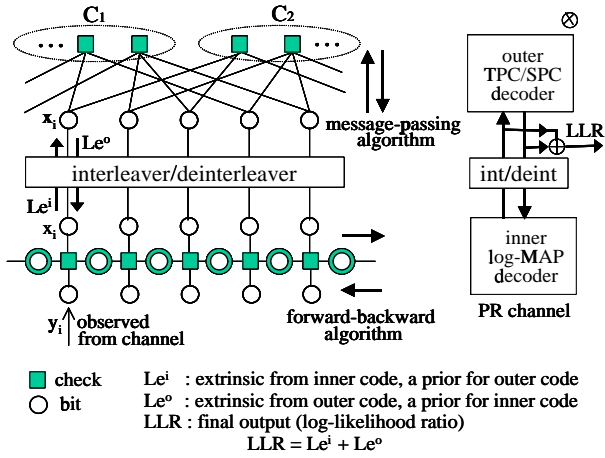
$C_1$
$C_2$
$\otimes$
outer TPC/SPC decoder
$x_i$
$Le^o$
message-passing algorithm
LLR
interleaver/deinterleaver
int/deint
$Le^i$
$x_i$
inner log-MAP decoder
$y_i$ observed from channel
forward-backward algorithm
PR channel

check
bit
$Le^i$ : extrinsic from inner code, a prior for outer code
$Le^o$ : extrinsic from outer code, a prior for inner code
LLR : final output (log-likelihood ratio)
$LLR = Le^i + Le^o$